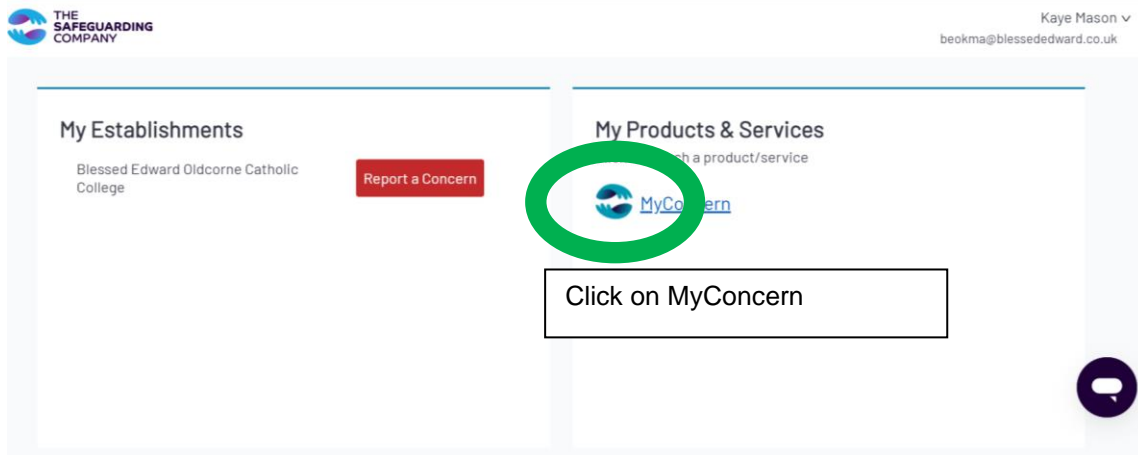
THE SAFEGUARDING COMPANY

Kaye Mason
beokma@blessededward.co.uk

My Establishments

Blessed Edward Oldcorne Catholic College

Report a Concern

My Products & Services

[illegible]ch a product/service

MyConcern

Click on MyConcern